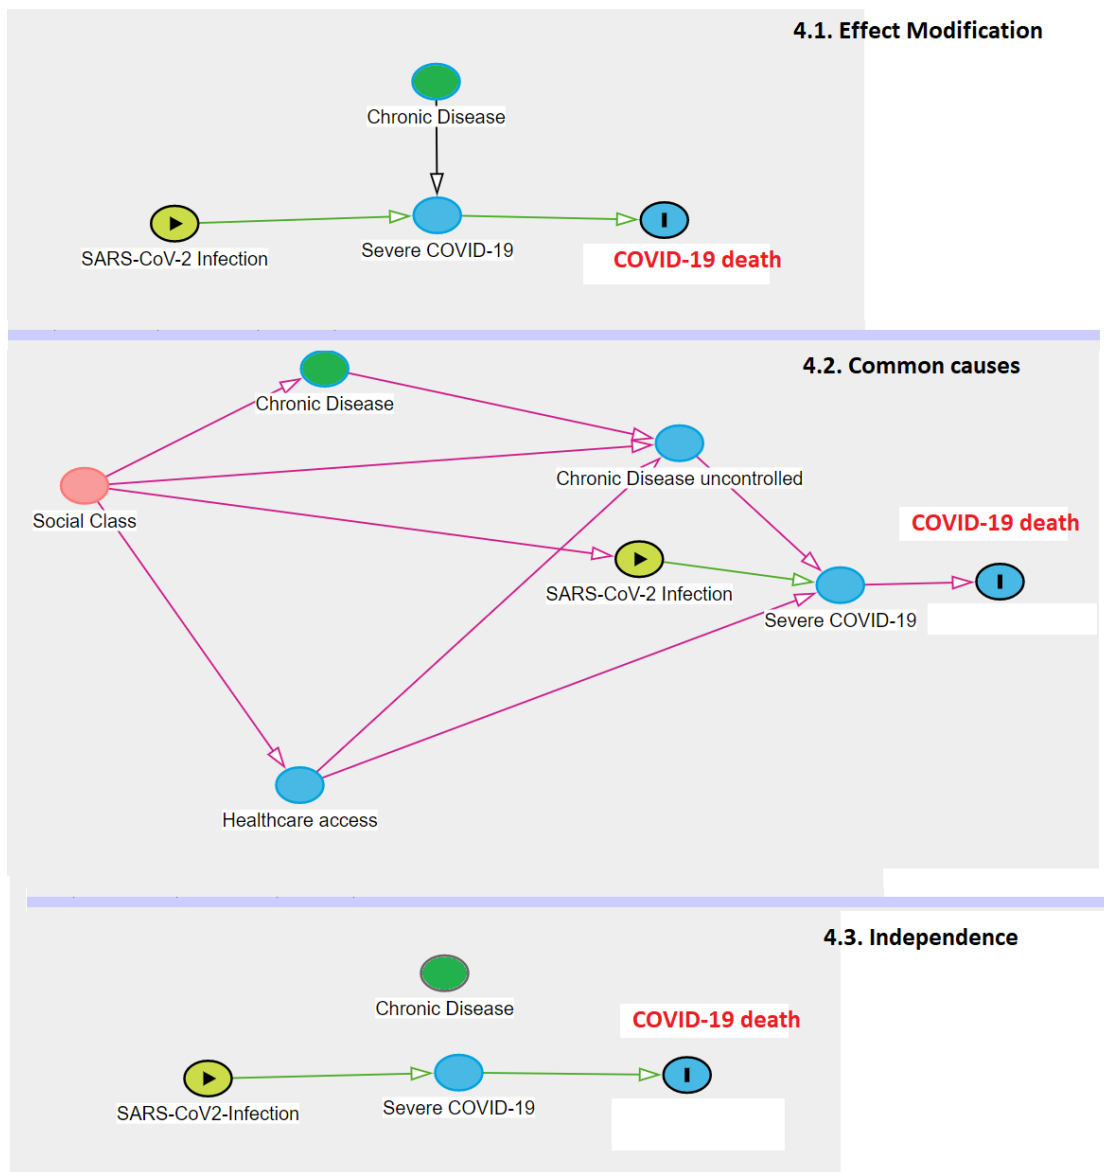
4.1. Effect Modification

Chronic Disease

SARS-CoV-2 Infection

Severe COVID-19

COVID-19 death

4.2. Common causes

Chronic Disease

Chronic Disease uncontrolled

Social Class

COVID-19 death

SARS-CoV-2 Infection

Severe COVID-19

Healthcare access

4.3. Independence

Chronic Disease

COVID-19 death

SARS-CoV2-Infection

Severe COVID-19